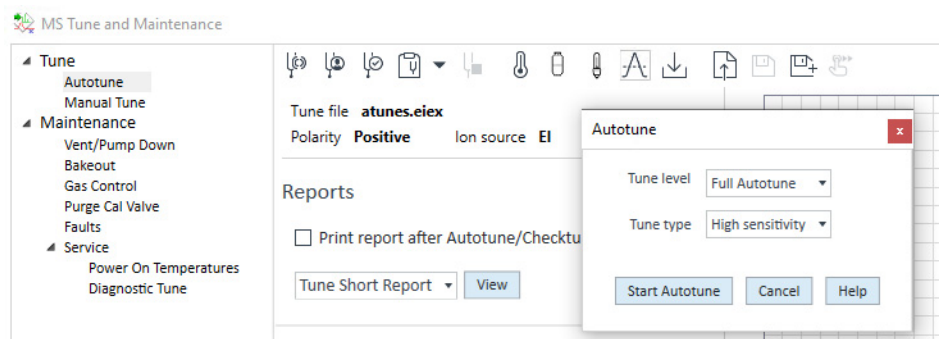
MS Tune and Maintenance

Tune
Autotune
Manual Tune
Maintenance
Vent/Pump Down
Bakeout
Gas Control
Purge Cal Valve
Faults
Service
Power On Temperatures
Diagnostic Tune

Tune file atunes.eiex
Polarity Positive Ion source EI

Reports

Print report after Autotune/Checktu

Tune Short Report
View

Autotune
x
Tune level Full Autotune
Tune type High sensitivity
Start Autotune
Cancel
Help